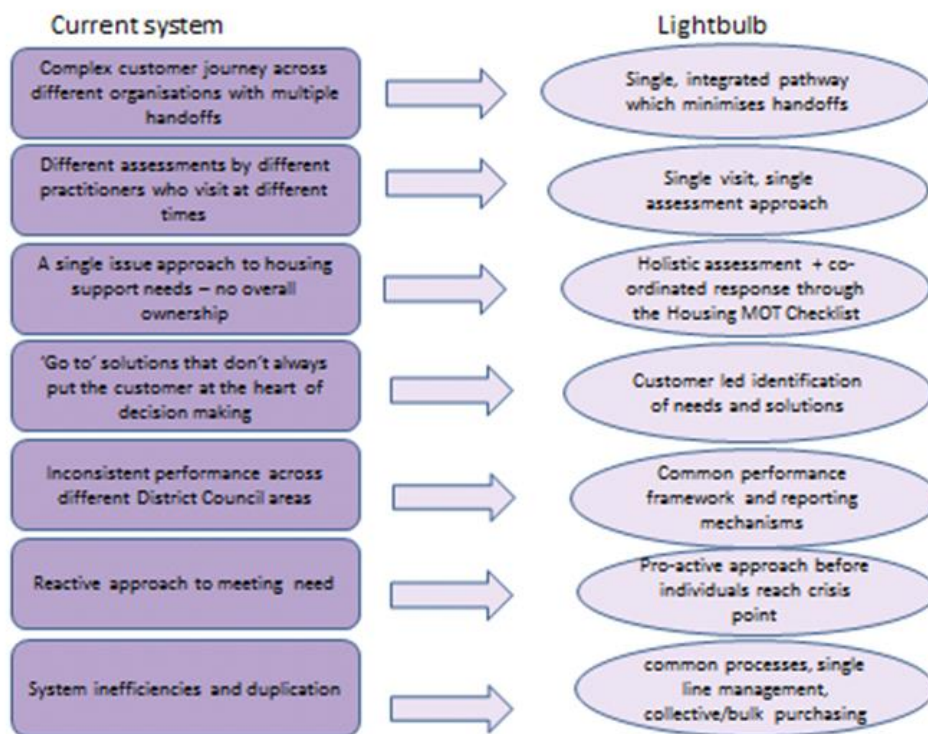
Current system

Lightbulb

Complex customer journey across different organisations with multiple handoffs

Single, integrated pathway which minimises handoffs

Different assessments by different practitioners who visit at different times

Single visit, single assessment approach

A single issue approach to housing support needs – no overall ownership

Holistic assessment + co-ordinated response through the Housing MOT Checklist

'Go to' solutions that don't always put the customer at the heart of decision making

Customer led identification of needs and solutions

Inconsistent performance across different District Council areas

Common performance framework and reporting mechanisms

Reactive approach to meeting need

Pro-active approach before individuals reach crisis point

System inefficiencies and duplication

common processes, single line management, collective/bulk purchasing